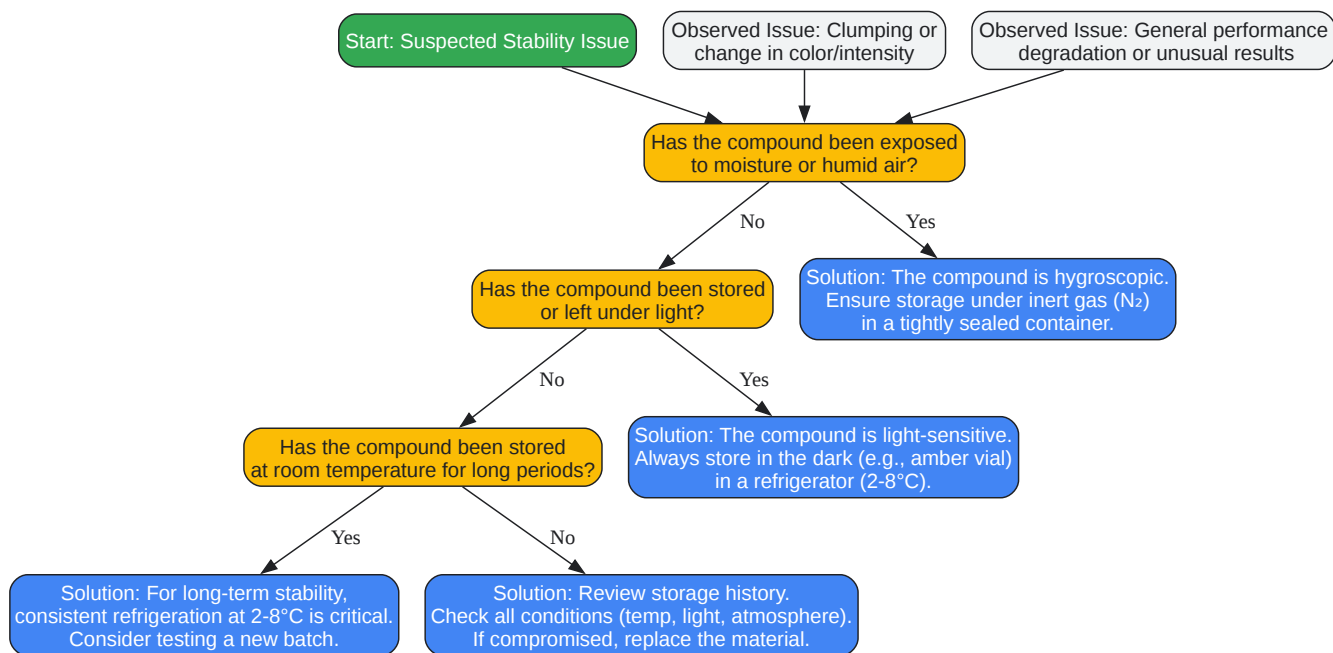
Start: Suspected Stability Issue

Observed Issue: Clumping or change in color/intensity

Observed Issue: General performance degradation or unusual results

Has the compound been exposed to moisture or humid air?

No

Yes

Has the compound been stored or left under light?

Solution: The compound is hygroscopic. Ensure storage under inert gas ($N_2$) in a tightly sealed container.

No

Yes

Has the compound been stored at room temperature for long periods?

Solution: The compound is light-sensitive. Always store in the dark (e.g., amber vial) in a refrigerator (2-8°C).

Yes

No

Solution: For long-term stability, consistent refrigeration at 2-8°C is critical. Consider testing a new batch.

Solution: Review storage history. Check all conditions (temp, light, atmosphere). If compromised, replace the material.